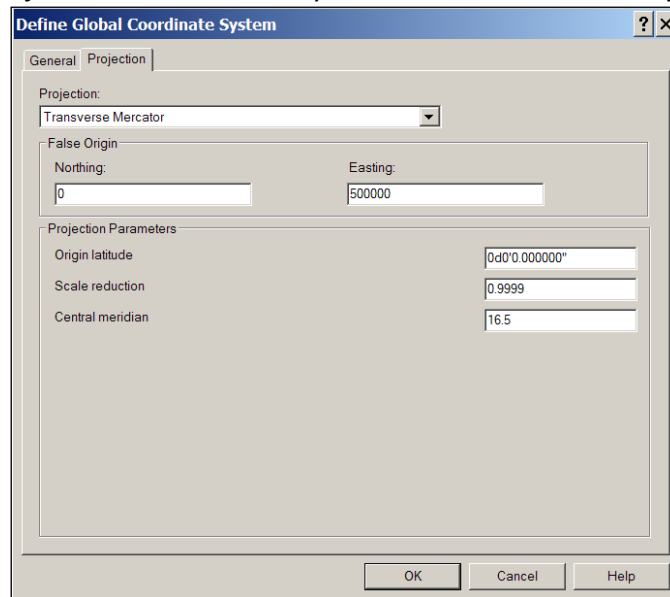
Define Global Coordinate System

? X

General Projection

Projection:

Transverse Mercator

False Origin

Northing:

0

Easting:

500000

Projection Parameters

Origin latitude

0d0'0.000000"

Scale reduction

0.9999

Central meridian

16.5

OK

Cancel

Help